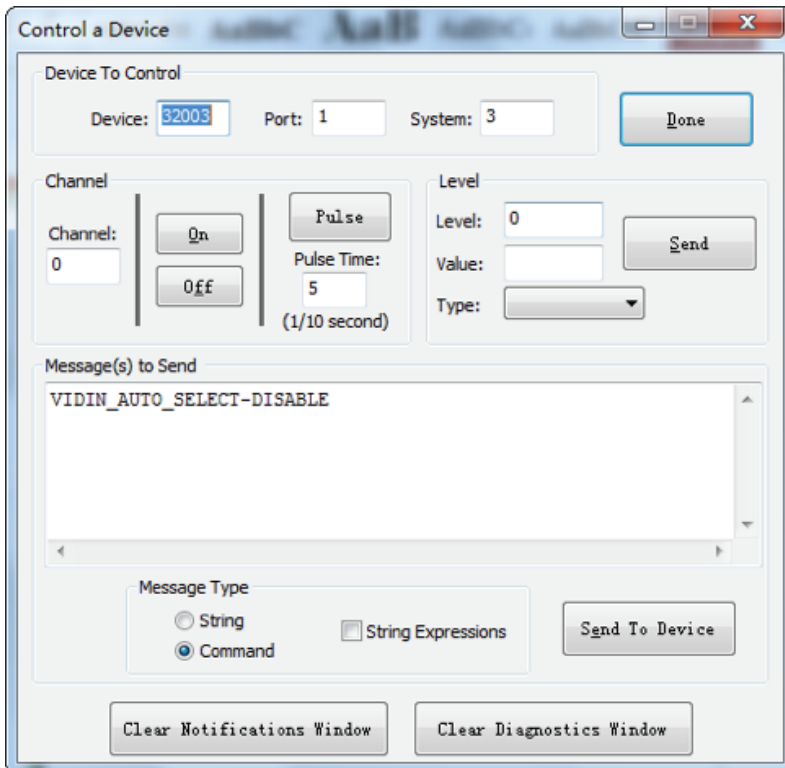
Control a Device

Device To Control

Device: 32003 Port: 1 System: 3

Done

Channel

Channel:
0

On

Off

Pulse

Pulse Time:
5
(1/10 second)

Level

Level: 0

Value:

Type:

Send

Message(s) to Send

VIDIN_AUTO_SELECT-DISABLE

Message Type

String

Command

String Expressions

Send To Device

Clear Notifications Window

Clear Diagnostics Window